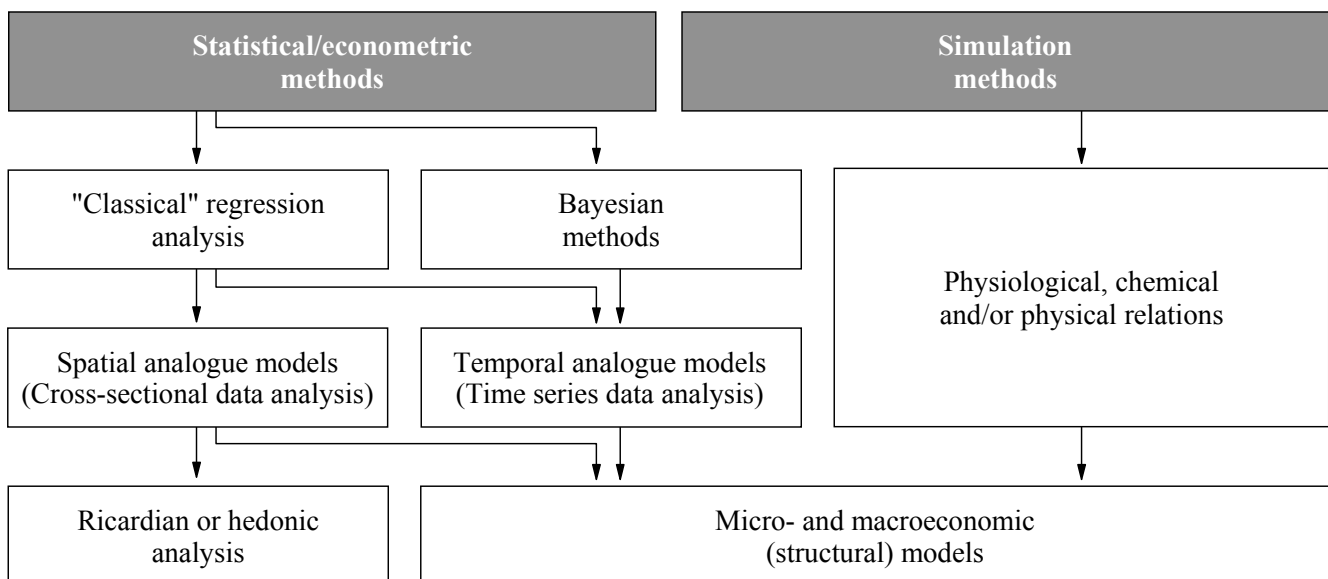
Statistical/econometric methods

Simulation methods

"Classical" regression analysis

Bayesian methods

Physiological, chemical and/or physical relations

Spatial analogue models (Cross-sectional data analysis)

Temporal analogue models (Time series data analysis)

Ricardian or hedonic analysis

Micro- and macroeconomic (structural) models